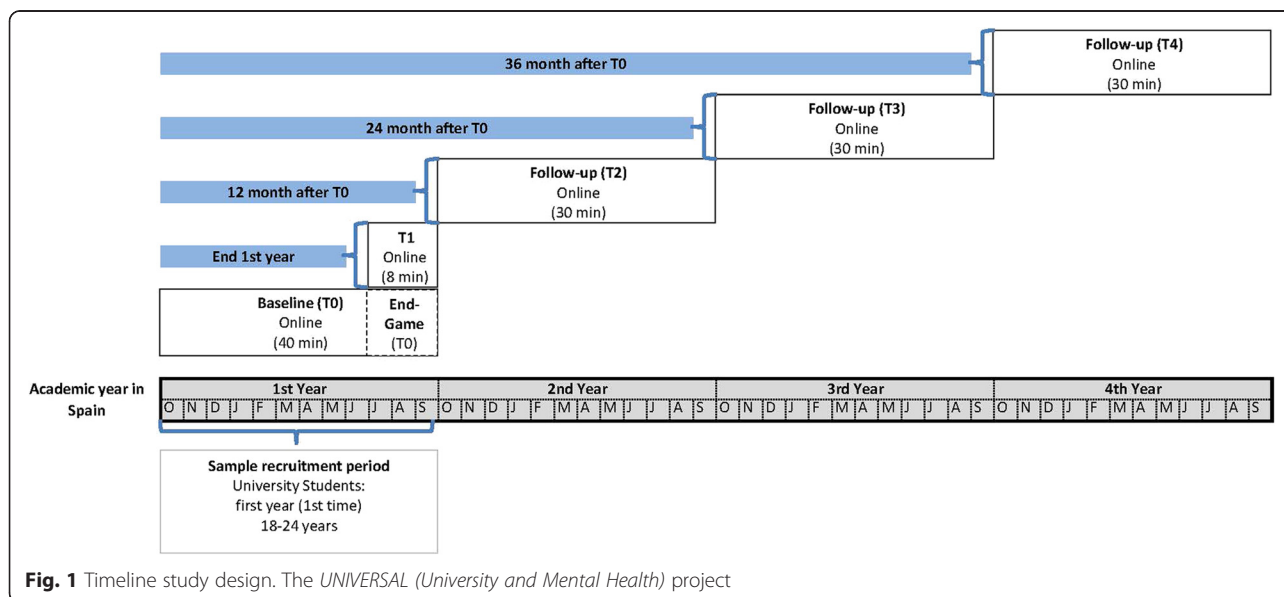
36 month after T0

Follow-up (T4)
Online
(30 min)

24 month after T0

Follow-up (T3)
Online
(30 min)

12 month after T0

Follow-up (T2)
Online
(30 min)

End 1st year

T1
Online
(8 min)

Baseline (T0)
Online
(40 min)

End-Game
(T0)

Academic year in Spain

| 1st Year | 2nd Year | 3rd Year | 4th Year |
|---|---|---|---|
| O N D J F M A M J J A S | O N D J F M A M J J A S | O N D J F M A M J J A S | O N D J F M A M J J A S |

Sample recruitment period
University Students:
first year (1st time)
18-24 years

Fig. 1 Timeline study design. The UNIVERSAL (University and Mental Health) project